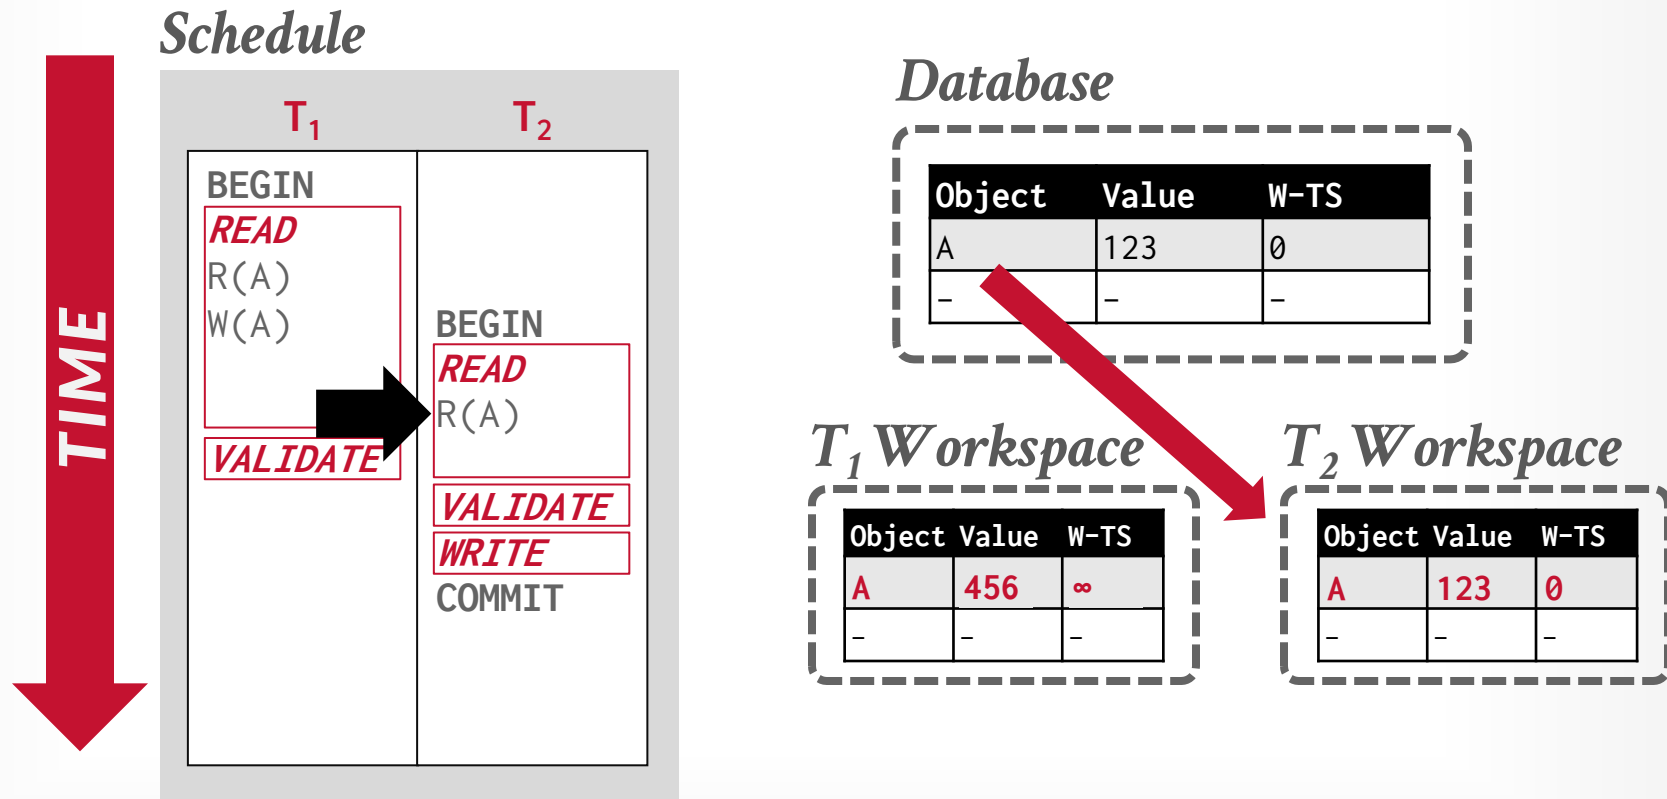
Schedule

TIME

| $T_1$ | $T_2$ |
|---|---|
| BEGIN<br>READ<br>R(A)<br>W(A)<br><br>VALIDATE | <br><br><br><br>BEGIN<br>READ<br>R(A)<br>VALIDATE<br>WRITE<br>COMMIT |

Database

| Object | Value | W-TS |
|---|---|---|
| A | 123 | 0 |
| – | – | – |

$T_1$ Workspace

| Object | Value | W-TS |
|---|---|---|
| A | 456 | ∞ |
| – | – | – |

$T_2$ Workspace

| Object | Value | W-TS |
|---|---|---|
| A | 123 | 0 |
| – | – | – |